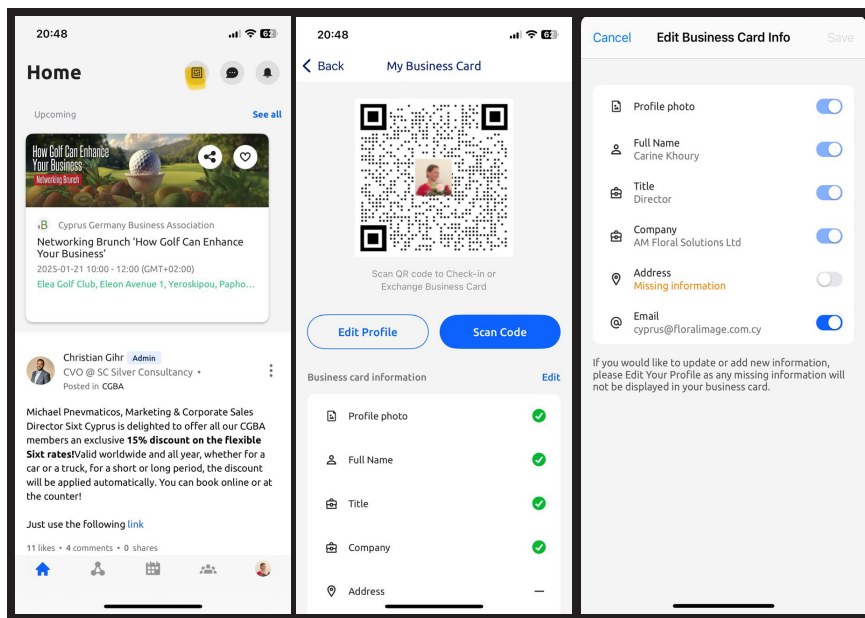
20:48

Home

Upcoming
See all

How Golf Can Enhance Your Business
Networking Brunch

Cyprus Germany Business Association
Networking Brunch 'How Golf Can Enhance Your Business'
2025-01-21 10:00 - 12:00 (GMT+02:00)
Elea Golf Club, Eleon Avenue 1, Yeroskipou, Papho...

Christian Gihr Admin
CVO @ SC Silver Consultancy •
Posted in CGBA

Michael Pnevmaticos, Marketing & Corporate Sales Director Sixt Cyprus is delighted to offer all our CGBA members an exclusive **15% discount on the flexible Sixt rates!**Valid worldwide and all year, whether for a car or a truck, for a short or long period, the discount will be applied automatically. You can book online or at the counter!

Just use the following link

11 likes • 4 comments • 0 shares

20:48

Back
My Business Card

Scan QR code to Check-in or Exchange Business Card

Edit Profile
Scan Code

Business card information
Edit

Profile photo
Full Name
Title
Company
Address

Cancel
Edit Business Card Info
Save

Profile photo
Full Name
Carine Khoury
Title
Director
Company
AM Floral Solutions Ltd
Address
Missing information
Email
cyprus@floralimage.com.cy

If you would like to update or add new information, please Edit Your Profile as any missing information will not be displayed in your business card.